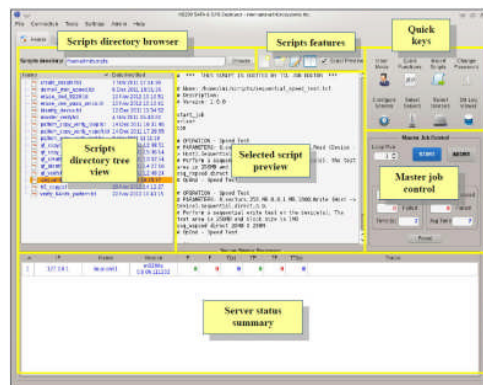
Scripts directory browser

Scripts features

Quick keys

Scripts directory tree view

Selected script preview

Master job control

Server status summary

*** TEST SCRIPT TO EXECUTE BY TSL JOB SYSTEM ***

# Name: /home/tsl/scripts/sequential_speed_test.tsl
# Description:
# Version: 1.0.0

start_job
return
tsm

# OPERATION - Speed Test
# PARAMETERS:

# OPERATION - Speed Test
# PARAMETERS:
# Perform a sequential write test
# test area is 256MB and block size is 1MB
seq_request direct 256MB 1 256MB
# OpEnd - Speed Test

Master Job Control

START

ABORT

Reset